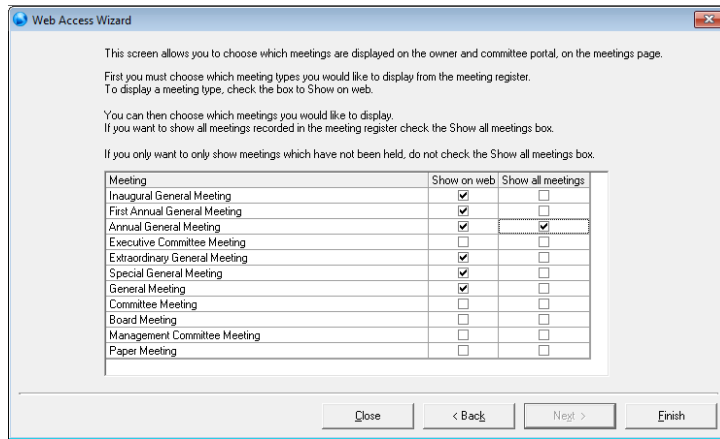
Web Access Wizard

This screen allows you to choose which meetings are displayed on the owner and committee portal, on the meetings page.

First you must choose which meeting types you would like to display from the meeting register.
To display a meeting type, check the box to Show on web.

You can then choose which meetings you would like to display.
If you want to show all meetings recorded in the meeting register check the Show all meetings box.

If you only want to only show meetings which have not been held, do not check the Show all meetings box.

| Meeting | Show on web | Show all meetings |
|---|---|---|
| Inaugural General Meeting | ☑ | ☐ |
| First Annual General Meeting | ☑ | ☐ |
| Annual General Meeting | ☑ | ☑ |
| Executive Committee Meeting | ☐ | ☐ |
| Extraordinary General Meeting | ☑ | ☐ |
| Special General Meeting | ☑ | ☐ |
| General Meeting | ☑ | ☐ |
| Committee Meeting | ☐ | ☐ |
| Board Meeting | ☐ | ☐ |
| Management Committee Meeting | ☐ | ☐ |
| Paper Meeting | ☐ | ☐ |

Close   < Back   Next >   Finish